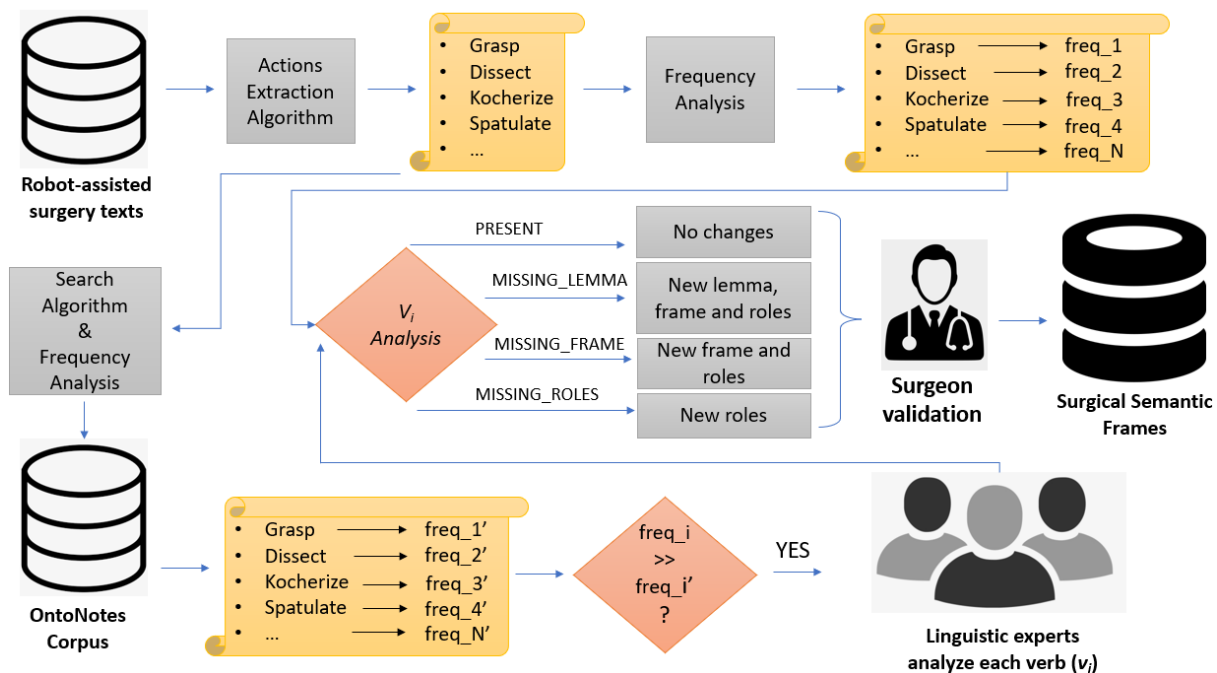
Robot-assisted surgery texts

Actions Extraction Algorithm

• Grasp
• Dissect
• Kocherize
• Spatulate
• …

Frequency Analysis

• Grasp → freq_1
• Dissect → freq_2
• Kocherize → freq_3
• Spatulate → freq_4
• … → freq_N

Search Algorithm & Frequency Analysis

$V_i$ Analysis

PRESENT
MISSING_LEMMA
MISSING_FRAME
MISSING_ROLES

No changes
New lemma, frame and roles
New frame and roles
New roles

Surgeon validation

Surgical Semantic Frames

OntoNotes Corpus

• Grasp → freq_1'
• Dissect → freq_2'
• Kocherize → freq_3'
• Spatulate → freq_4'
• … → freq_N'

freq_i >> freq_i' ?

YES

Linguistic experts analyze each verb ($v_i$)